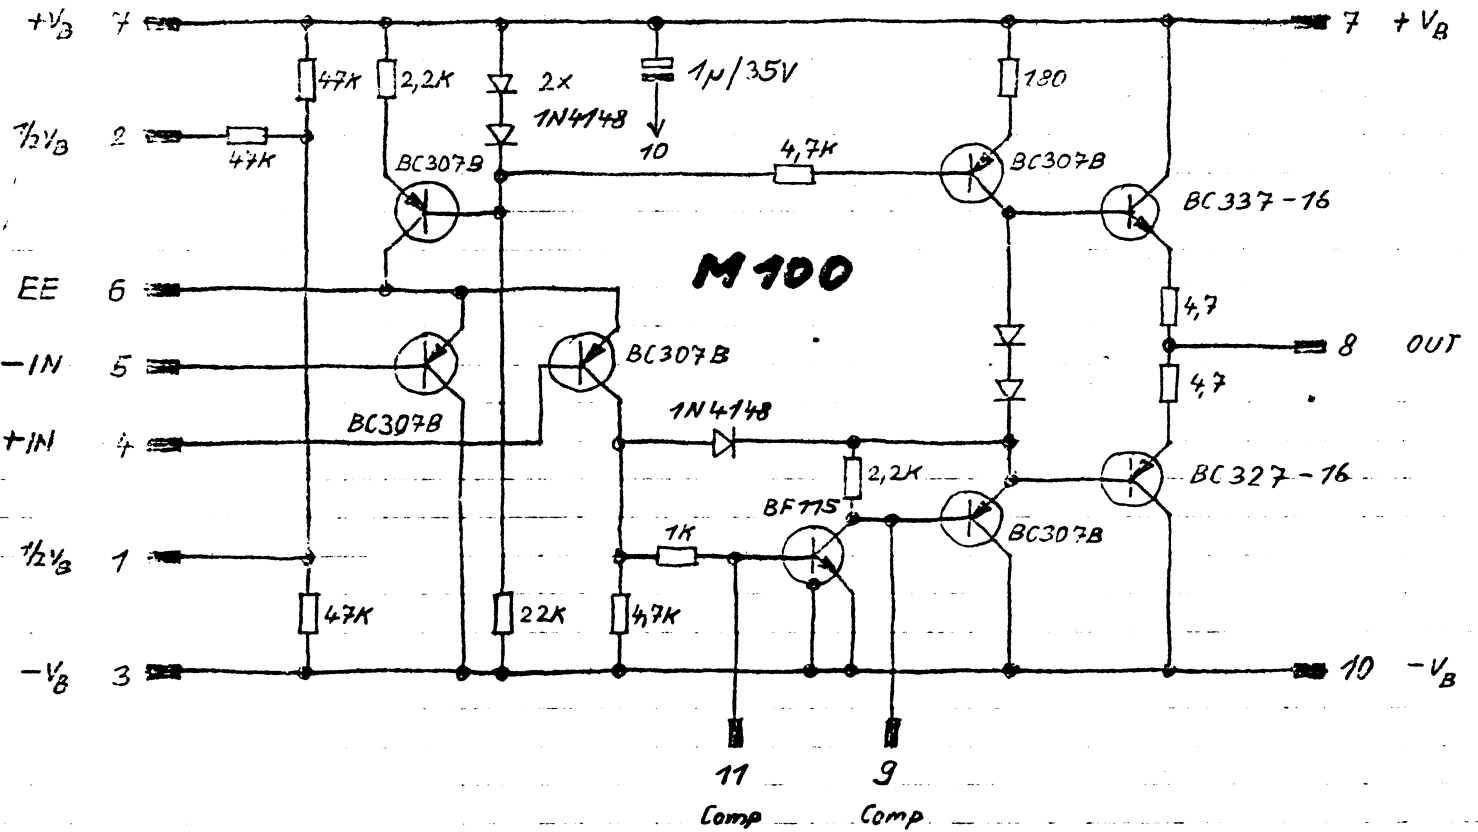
$+V_B$ 7

$\frac{1}{2}V_B$ 2

EE 6

$-IN$ 5

$+IN$ 4

$\frac{1}{2}V_B$ 1

$-V_B$ 3

47K

47K

2,2K

BC307B

2x

1N4148

$1\mu/35V$

10

4,7K

180

BC307B

BC337-16

M 100

BC307B

BC307B

1N4148

4,7

8 OUT

4,7

2,2K

BF115

BC307B

BC327-16

1K

47K

22K

4,7K

11

Comp

9

Comp

7 $+V_B$

10 $-V_B$